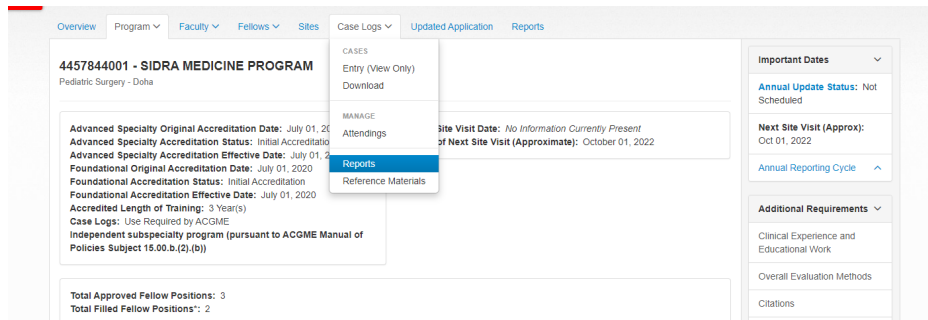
Overview Program Faculty Fellows Sites Case Logs Updated Application Reports

4457844001 - SIDRA MEDICINE PROGRAM
Pediatric Surgery - Doha

CASES
Entry (View Only)
Download

MANAGE
Attendings

Reports
Reference Materials

Advanced Specialty Original Accreditation Date: July 01, 20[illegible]
Advanced Specialty Accreditation Status: Initial Accreditatio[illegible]
Advanced Specialty Accreditation Effective Date: July 01, 2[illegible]
Foundational Original Accreditation Date: July 01, 2020
Foundational Accreditation Status: Initial Accreditation
Foundational Accreditation Effective Date: July 01, 2020
Accredited Length of Training: 3 Year(s)
Case Logs: Use Required by ACGME
Independent subspecialty program (pursuant to ACGME Manual of Policies Subject 15.00.b.(2).(b))

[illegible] Site Visit Date: No Information Currently Present
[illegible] of Next Site Visit (Approximate): October 01, 2022

Total Approved Fellow Positions: 3
Total Filled Fellow Positions*: 2

Important Dates
Annual Update Status: Not Scheduled
Next Site Visit (Approx): Oct 01, 2022
Annual Reporting Cycle

Additional Requirements
Clinical Experience and Educational Work
Overall Evaluation Methods
Citations